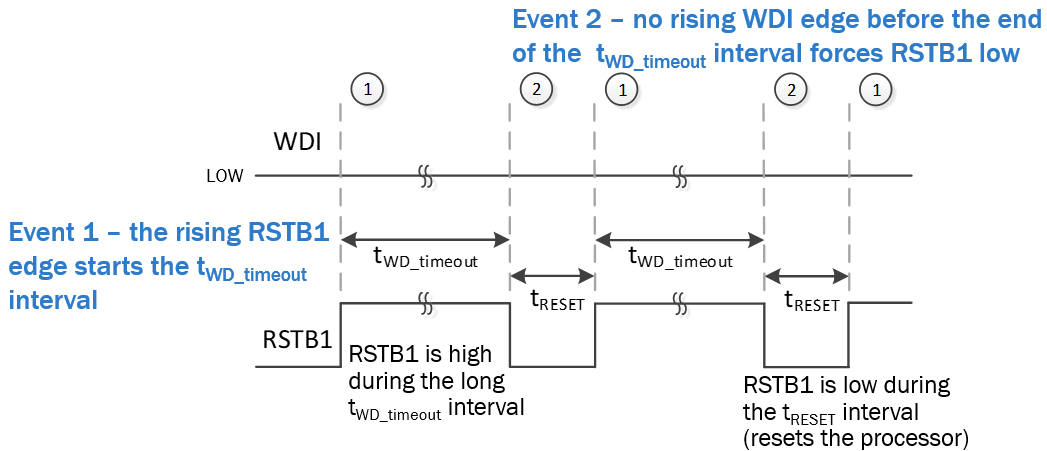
Event 2 – no rising WDI edge before the end of the $t_{WD\_timeout}$ interval forces RSTB1 low

1 2 1 2 1

WDI

LOW

Event 1 – the rising RSTB1 edge starts the $t_{WD\_timeout}$ interval

$t_{WD\_timeout}$

$t_{WD\_timeout}$

$t_{RESET}$

$t_{RESET}$

RSTB1

RSTB1 is high during the long $t_{WD\_timeout}$ interval

RSTB1 is low during the $t_{RESET}$ interval (resets the processor)